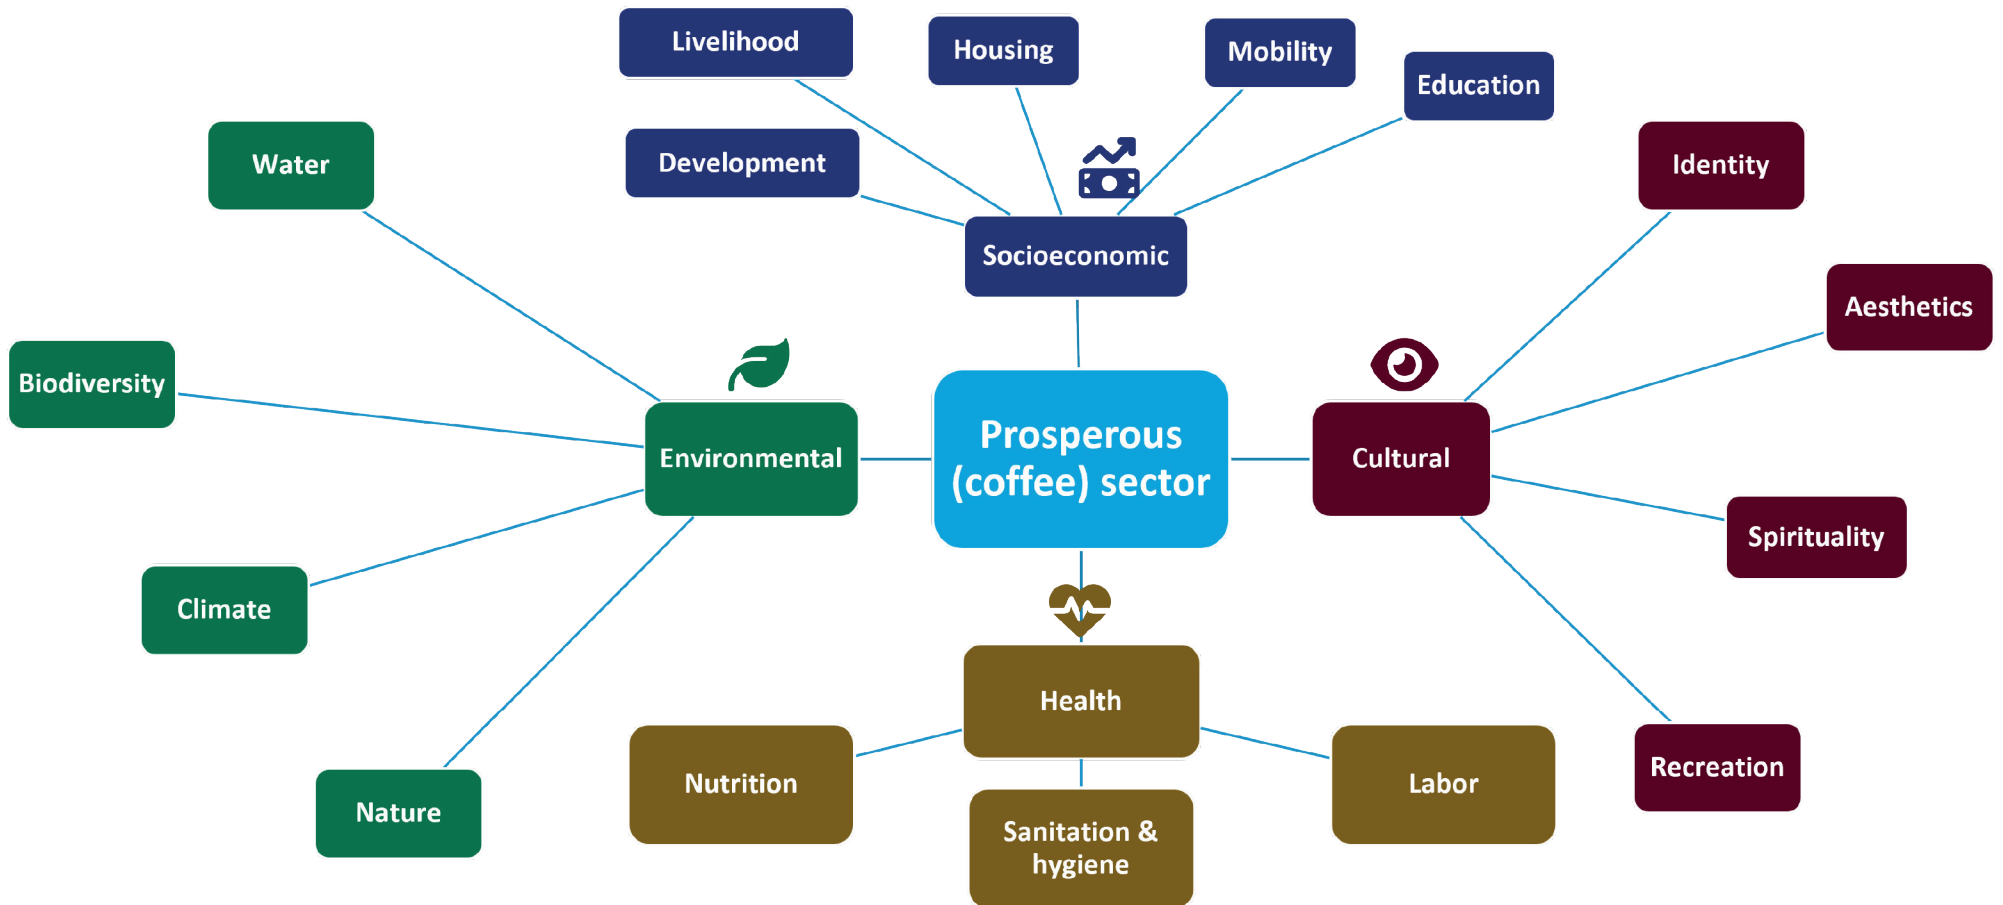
Livelihood
Housing
Mobility
Education
Development
Socioeconomic
Water
Identity
Aesthetics
Biodiversity
Environmental
Prosperous (coffee) sector
Cultural
Spirituality
Climate
Health
Nutrition
Labor
Recreation
Nature
Sanitation & hygiene